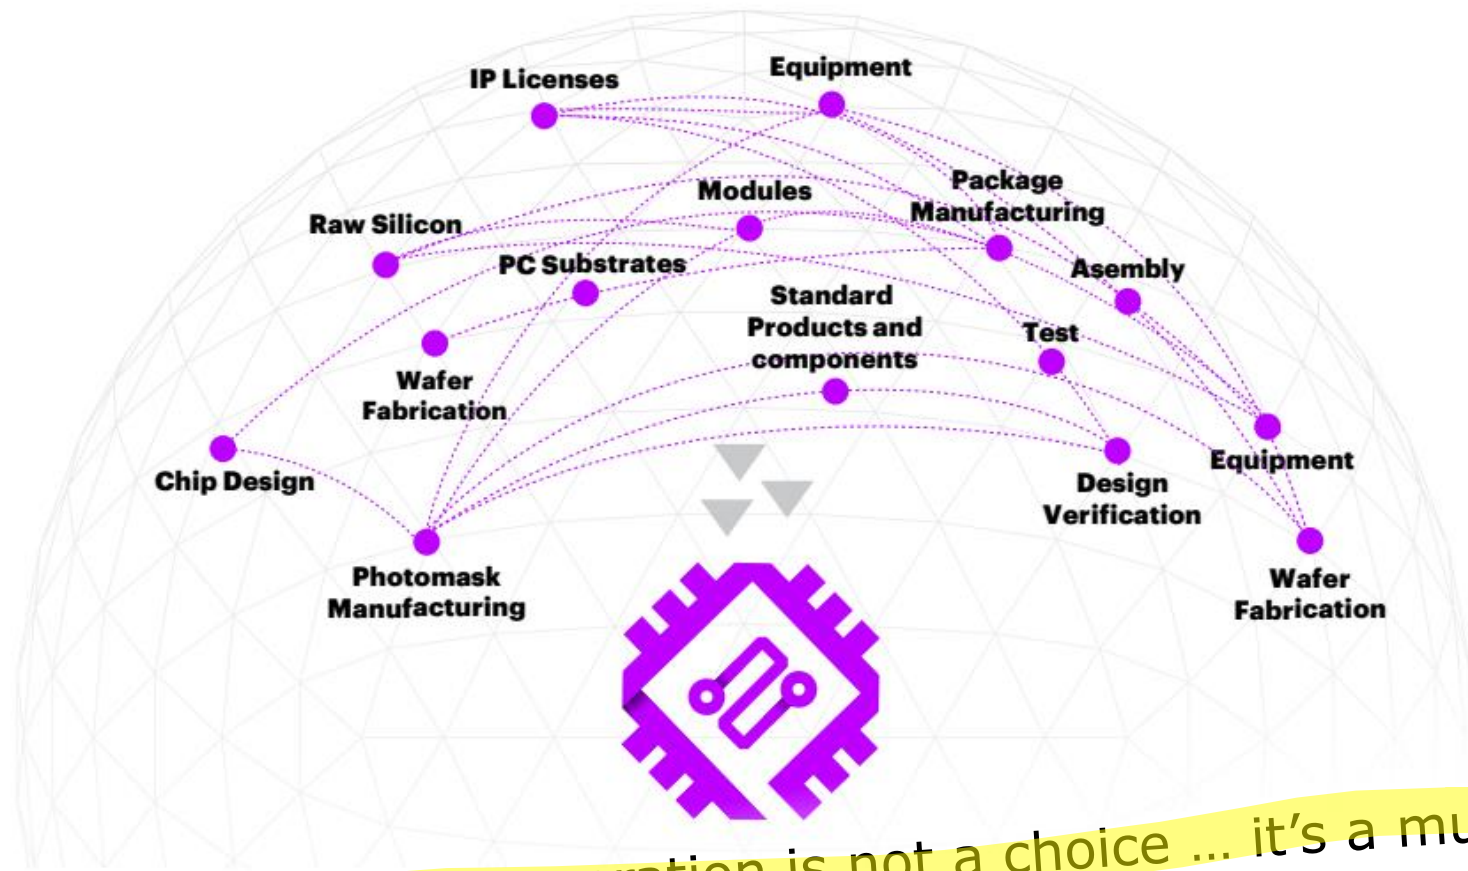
IP Licenses

Equipment

Modules

Package Manufacturing

Raw Silicon

PC Substrates

Asembly

Standard Products and components

Test

Wafer Fabrication

Chip Design

Equipment

Design Verification

Photomask Manufacturing

Wafer Fabrication

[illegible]ration is not a choice … it's a mu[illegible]